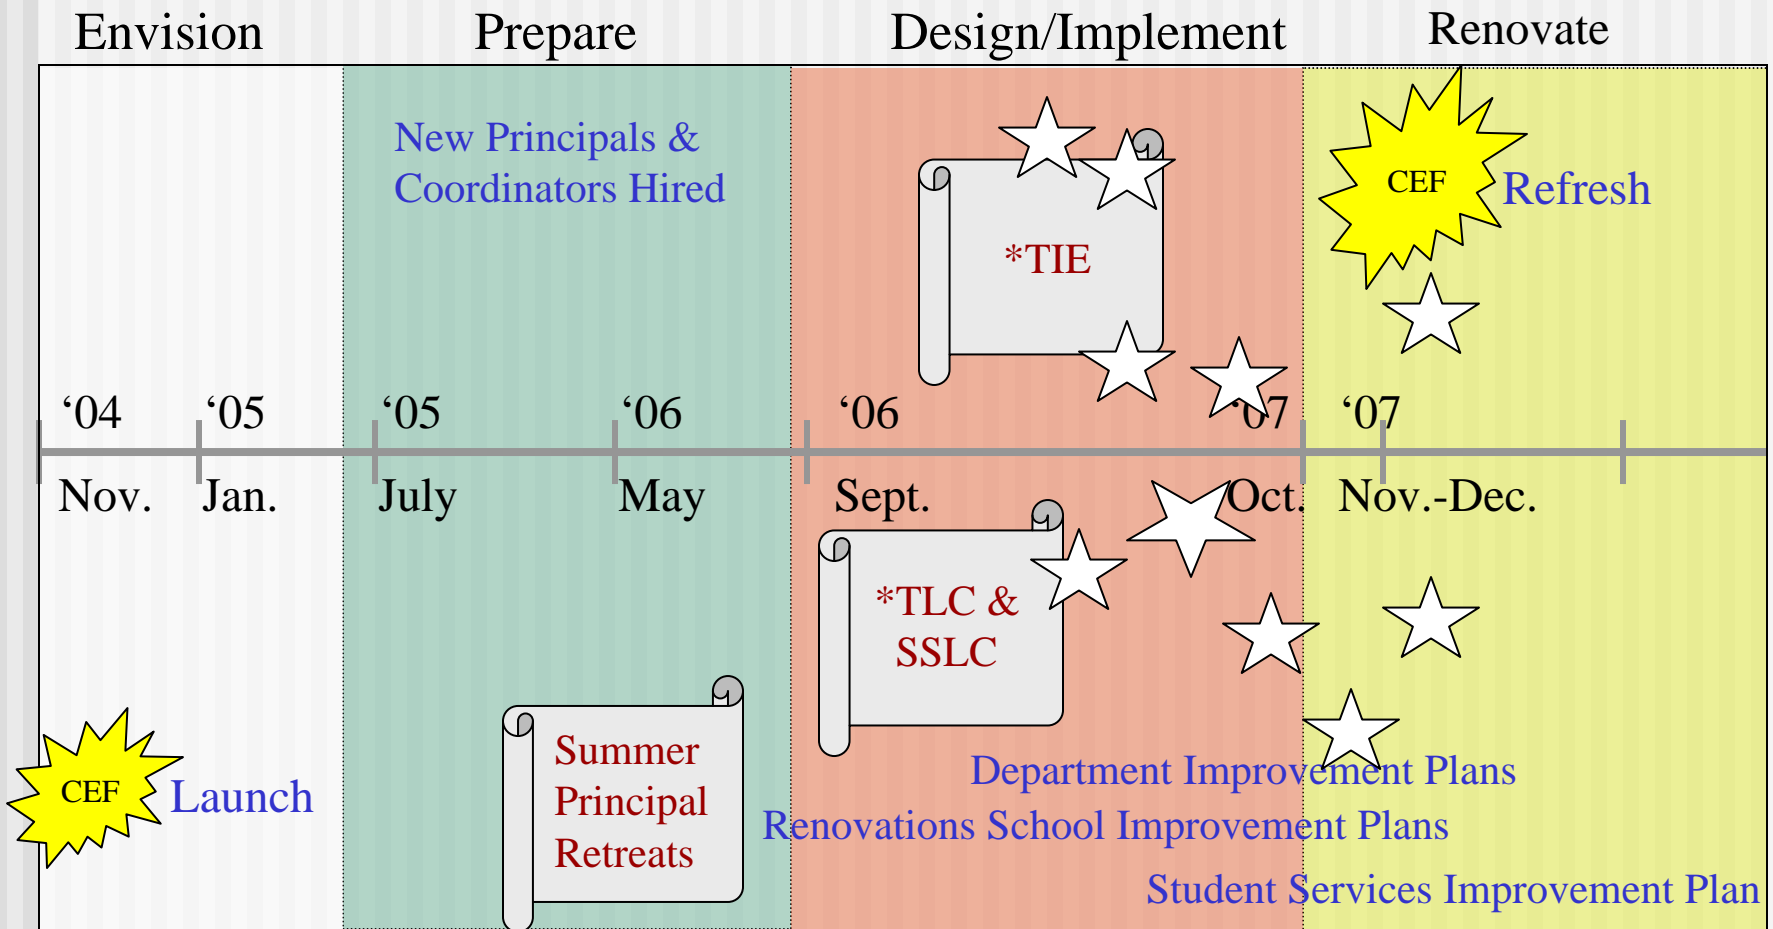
Envision

Prepare

Design/Implement

Renovate

New Principals & Coordinators Hired

*TIE

CEF

Refresh

‘04

‘05

‘05

‘06

‘06

‘07

‘07

Nov.

Jan.

July

May

Sept.

Oct.

Nov.-Dec.

*TLC & SSLC

CEF

Launch

Summer Principal Retreats

Department Improvement Plans

Renovations School Improvement Plans

Student Services Improvement Plan